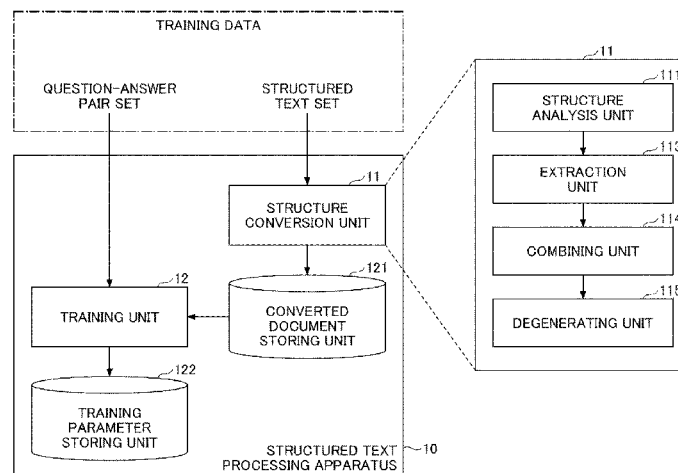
TRAINING DATA

QUESTION-ANSWER PAIR SET

STRUCTURED TEXT SET

11

STRUCTURE CONVERSION UNIT

12

TRAINING UNIT

121

CONVERTED DOCUMENT STORING UNIT

122

TRAINING PARAMETER STORING UNIT

STRUCTURED TEXT PROCESSING APPARATUS

10

11

111

STRUCTURE ANALYSIS UNIT

113

EXTRACTION UNIT

114

COMBINING UNIT

115

DEGENERATING UNIT